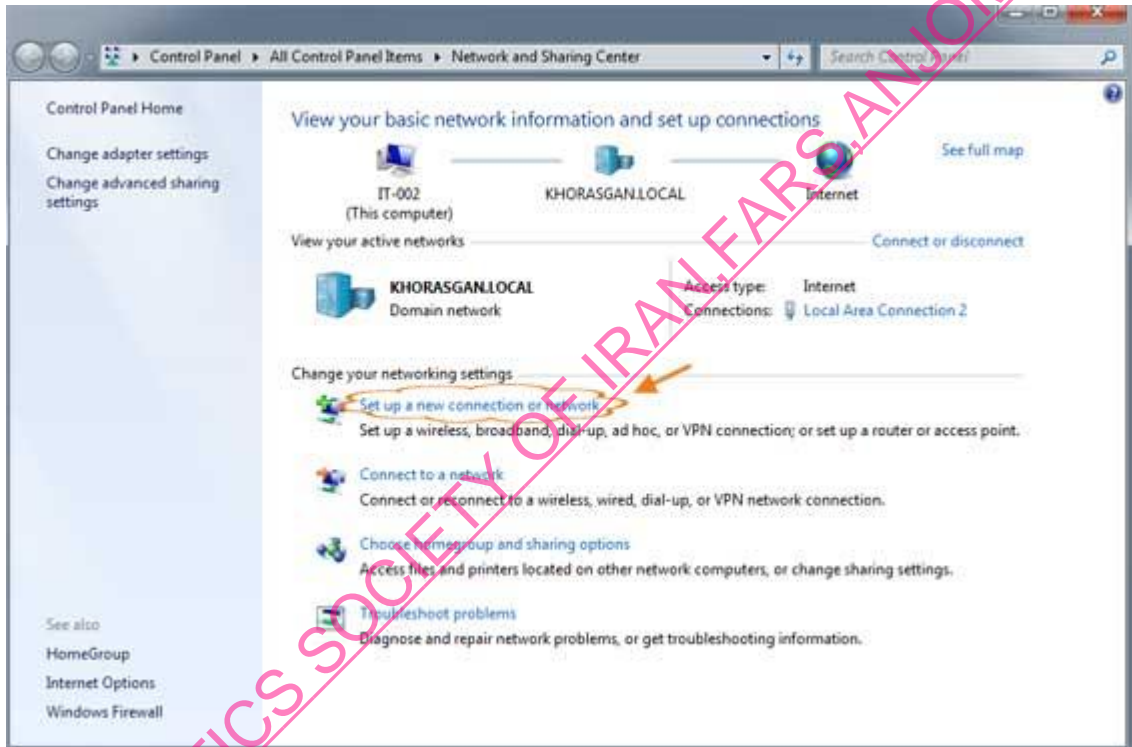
Control Panel ▸ All Control Panel Items ▸ Network and Sharing Center

Search Control Panel

Control Panel Home

Change adapter settings

Change advanced sharing settings

View your basic network information and set up connections

See full map

IT-002
(This computer)

KHORASGAN.LOCAL

Internet

View your active networks

Connect or disconnect

KHORASGAN.LOCAL
Domain network

Access type: Internet
Connections: Local Area Connection 2

Change your networking settings

Set up a new connection or network
Set up a wireless, broadband, dial-up, ad hoc, or VPN connection; or set up a router or access point.

Connect to a network
Connect or reconnect to a wireless, wired, dial-up, or VPN network connection.

Choose homegroup and sharing options
Access files and printers located on other network computers, or change sharing settings.

Troubleshoot problems
Diagnose and repair network problems, or get troubleshooting information.

See also

HomeGroup

Internet Options

Windows Firewall

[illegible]TICS SOCIETY OF IRAN,FARS,ANJO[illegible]